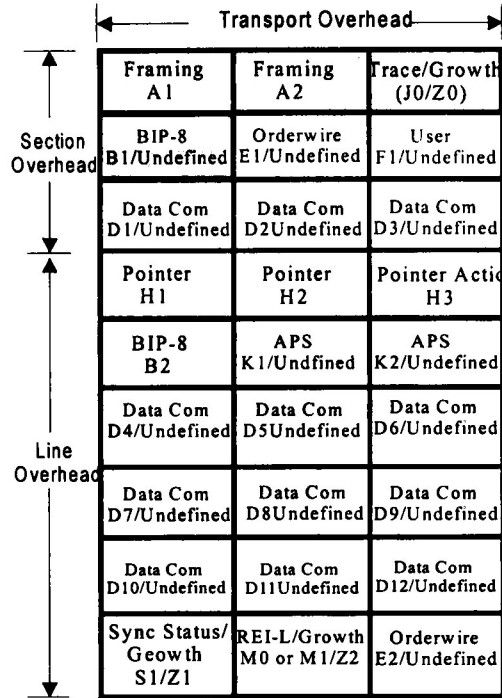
Transport Overhead

Section Overhead

Line Overhead

| Framing A1 | Framing A2 | Trace/Growth (J0/Z0) |
|---|---|---|
| BIP-8 B1/Undefined | Orderwire E1/Undefined | User F1/Undefined |
| Data Com D1/Undefined | Data Com D2Undefined | Data Com D3/Undefined |
| Pointer H1 | Pointer H2 | Pointer Actic H3 |
| BIP-8 B2 | APS K1/Undfined | APS K2/Undefined |
| Data Com D4/Undefined | Data Com D5Undefined | Data Com D6/Undefined |
| Data Com D7/Undefined | Data Com D8Undefined | Data Com D9/Undefined |
| Data Com D10/Undefined | Data Com D11Undefined | Data Com D12/Undefined |
| Sync Status/ Geowth S1/Z1 | REI-L/Growth M0 or M1/Z2 | Orderwire E2/Undefined |